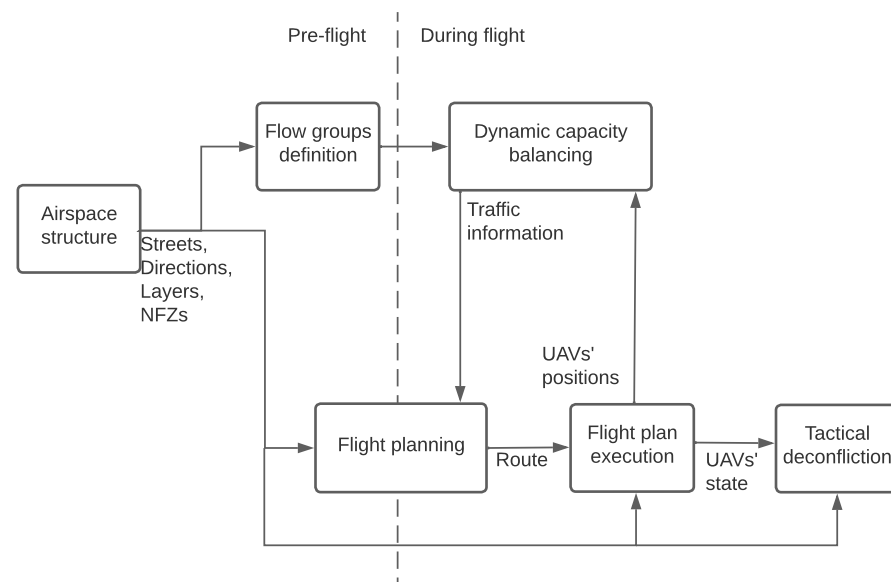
Pre-flight

During flight

Flow groups definition

Dynamic capacity balancing

Airspace structure

Streets, Directions, Layers, NFZs

Traffic information

UAVs' positions

Flight planning

Route

Flight plan execution

UAVs' state

Tactical deconfliction